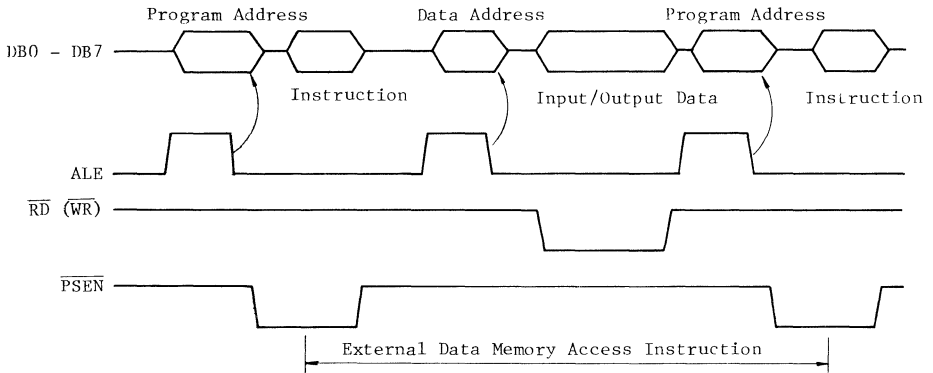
Program Address

Data Address

Program Address

DB0 - DB7

Instruction

Input/Output Data

Instruction

ALE

$\overline{RD}$ ($\overline{WR}$)

$\overline{PSEN}$

External Data Memory Access Instruction